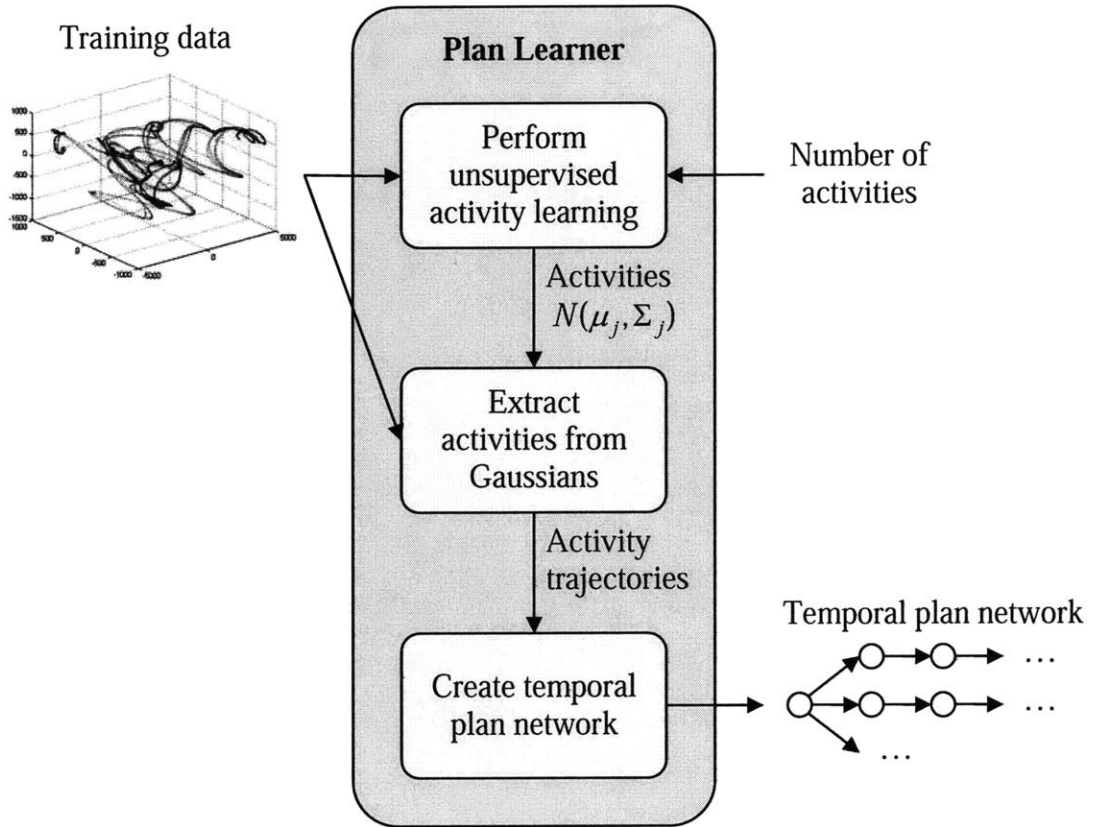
Training data

Plan Learner

Perform unsupervised activity learning

Number of activities

Activities $N(\mu_j, \Sigma_j)$

Extract activities from Gaussians

Activity trajectories

Temporal plan network

Create temporal plan network

…

…

…

1000
500
0
-500
-1000
-1500
1000
500
0
-500
-1000
5000
0
-5000